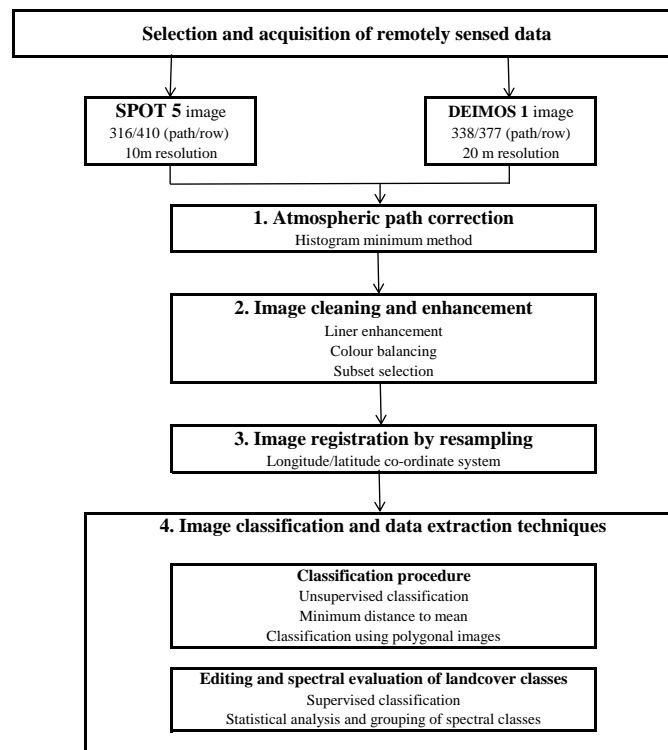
Selection and acquisition of remotely sensed data

SPOT 5 image
316/410 (path/row)
10m resolution

DEIMOS 1 image
338/377 (path/row)
20 m resolution

1. Atmospheric path correction
Histogram minimum method

2. Image cleaning and enhancement
Liner enhancement
Colour balancing
Subset selection

3. Image registration by resampling
Longitude/latitude co-ordinate system

4. Image classification and data extraction techniques

Classification procedure
Unsupervised classification
Minimum distance to mean
Classification using polygonal images

Editing and spectral evaluation of landcover classes
Supervised classification
Statistical analysis and grouping of spectral classes